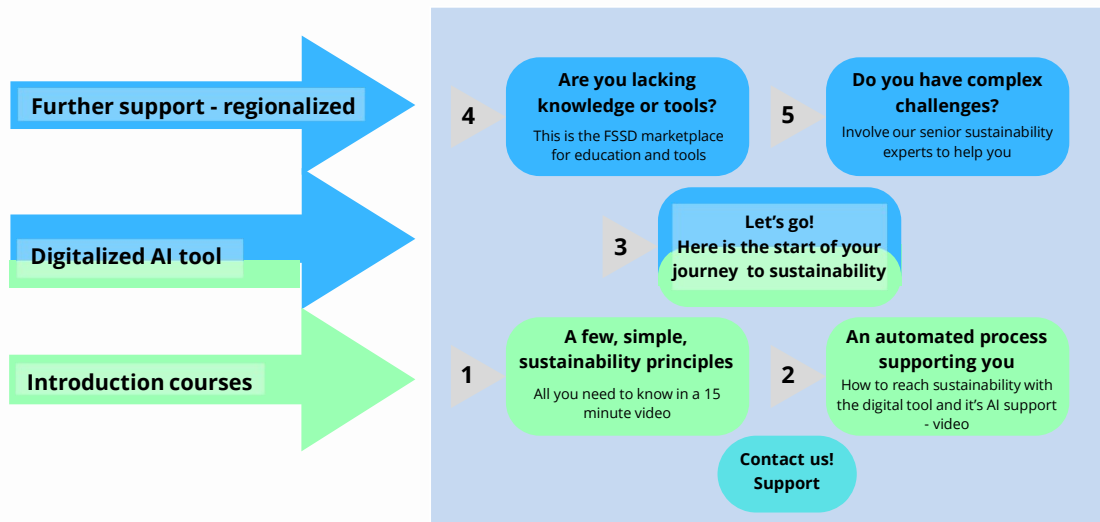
Further support - regionalized

Digitalized AI tool

Introduction courses

4

Are you lacking knowledge or tools?

This is the FSSD marketplace for education and tools

5

Do you have complex challenges?

Involve our senior sustainability experts to help you

3

Let's go!
Here is the start of your journey to sustainability

1

A few, simple, sustainability principles

All you need to know in a 15 minute video

2

An automated process supporting you

How to reach sustainability with the digital tool and it's AI support - video

Contact us!
Support